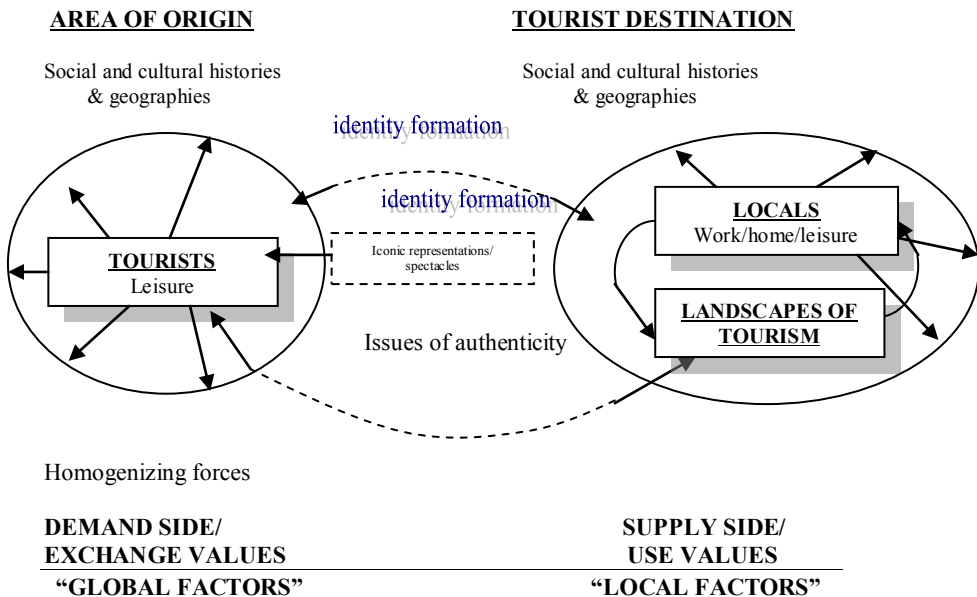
AREA OF ORIGIN

TOURIST DESTINATION

Social and cultural histories & geographies

Social and cultural histories & geographies

identity formation

identity formation

TOURISTS
Leisure

Iconic representations/ spectacles

LOCALS
Work/home/leisure

LANDSCAPES OF TOURISM

Issues of authenticity

Homogenizing forces

DEMAND SIDE/
EXCHANGE VALUES

SUPPLY SIDE/
USE VALUES

"GLOBAL FACTORS"

"LOCAL FACTORS"